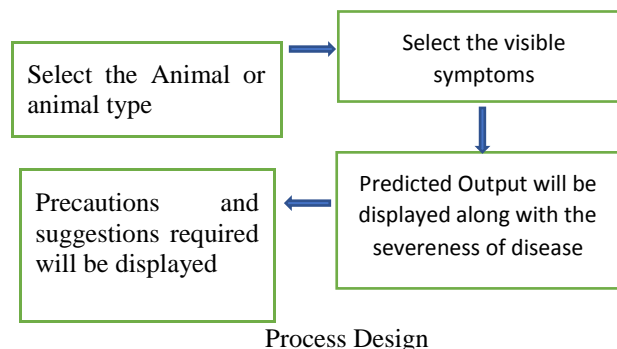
Select the Animal or animal type

Select the visible symptoms

Predicted Output will be displayed along with the severeness of disease

Precautions and suggestions required will be displayed

Process Design